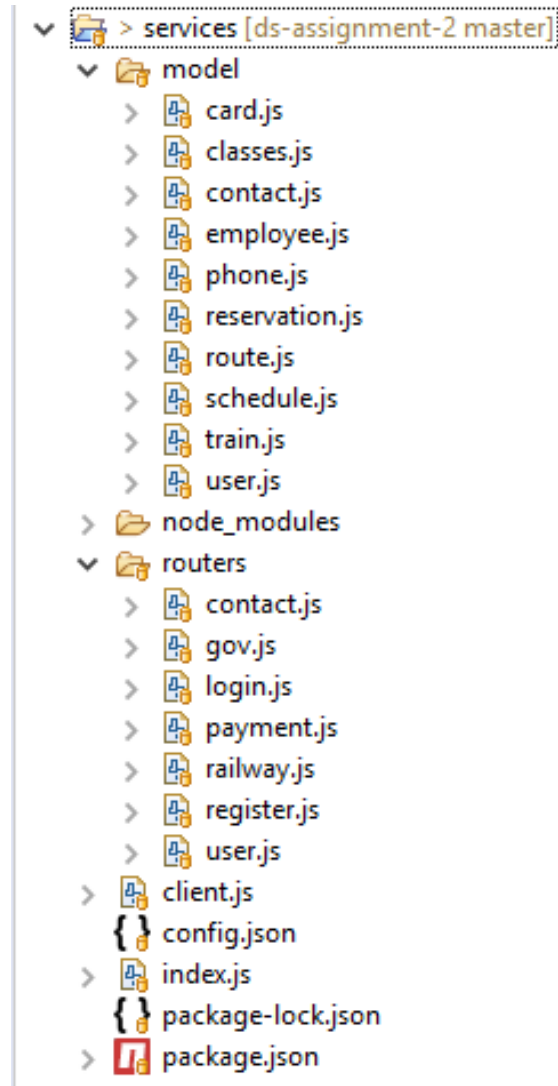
> services [ds-assignment-2 master]
model
card.js
classes.js
contact.js
employee.js
phone.js
reservation.js
route.js
schedule.js
train.js
user.js
node_modules
routers
contact.js
gov.js
login.js
payment.js
railway.js
register.js
user.js
client.js
config.json
index.js
package-lock.json
package.json